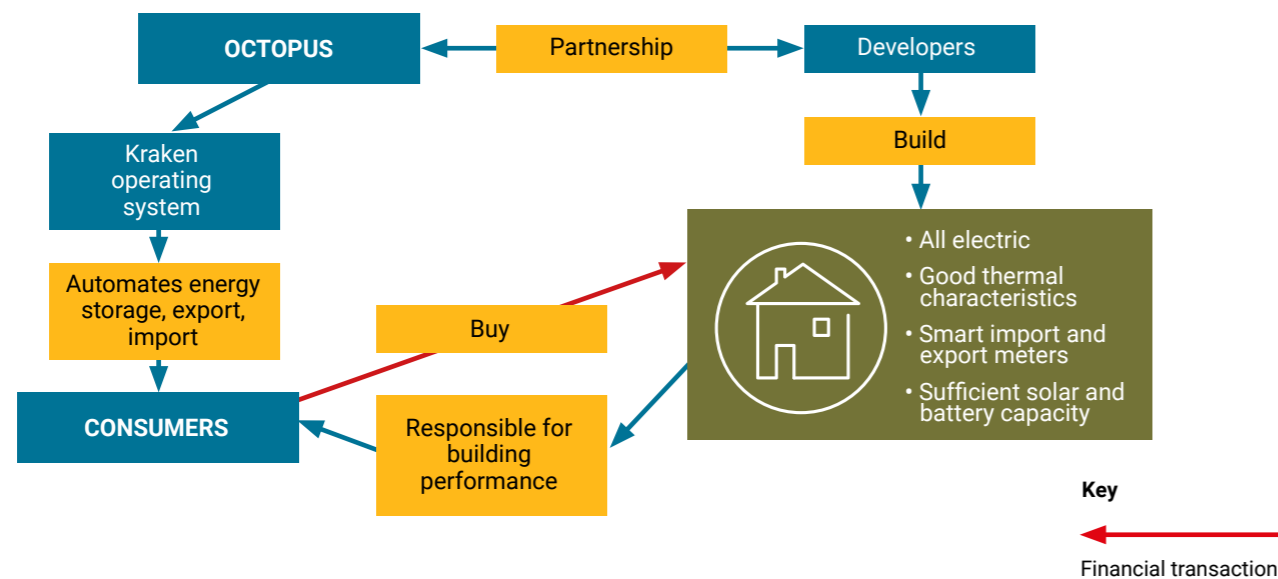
OCTOPUS

Partnership

Developers

Kraken operating system

Build

Automates energy storage, export, import

• All electric
• Good thermal characteristics
• Smart import and export meters
• Sufficient solar and battery capacity

Buy

CONSUMERS

Responsible for building performance

Key

Financial transaction